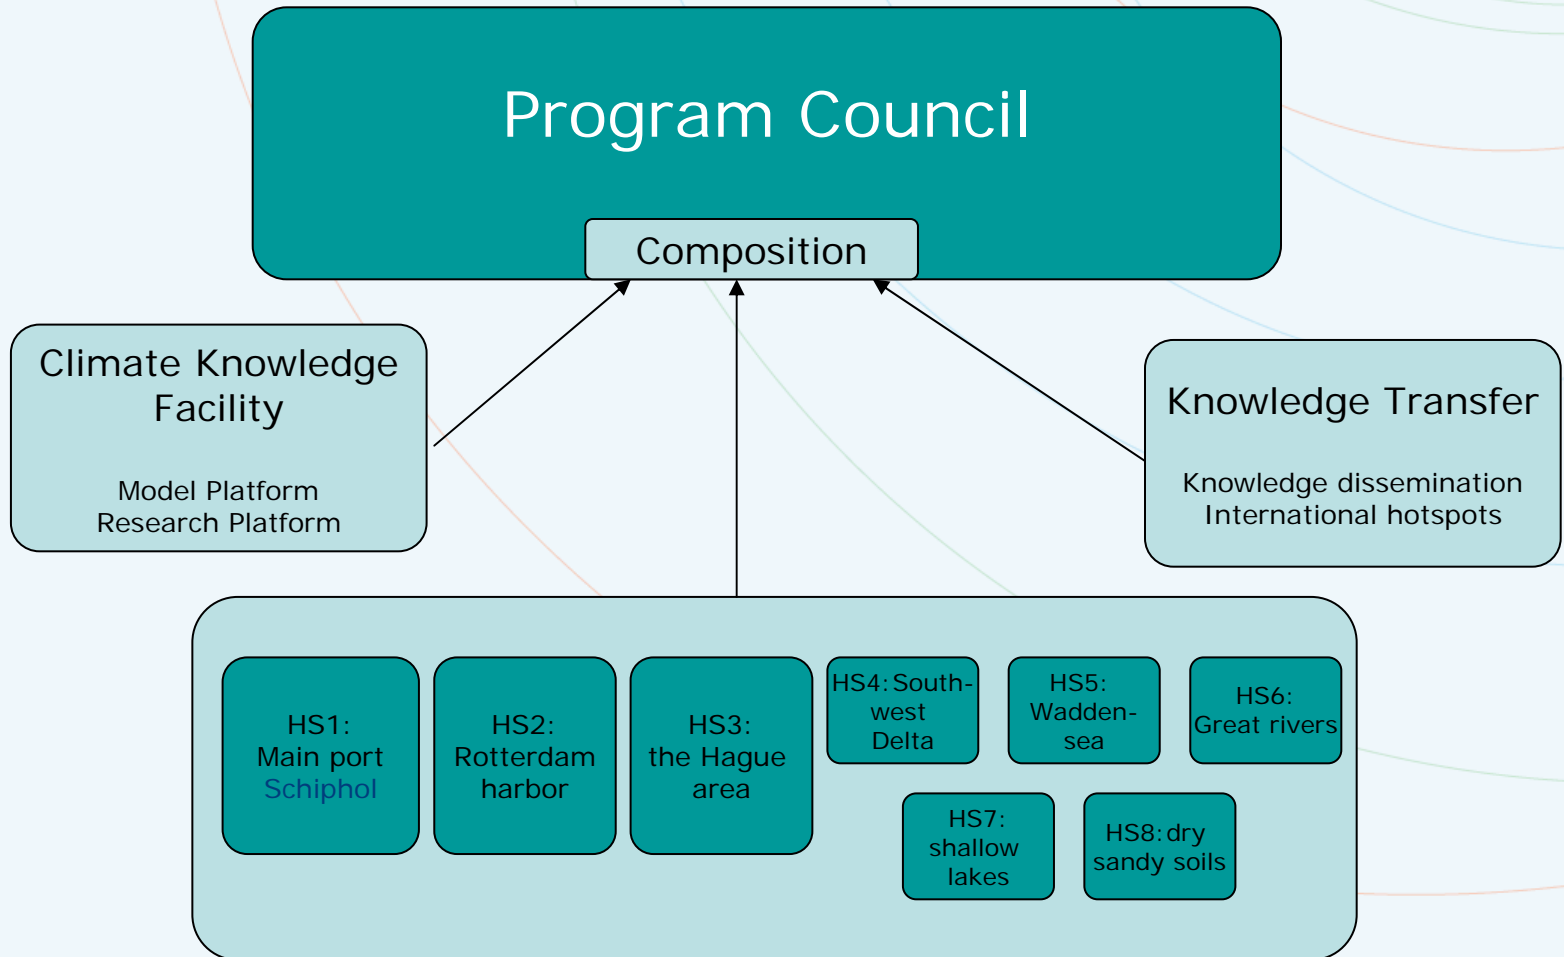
Program Council

Composition

Climate Knowledge Facility

Model Platform
Research Platform

Knowledge Transfer

Knowledge dissemination
International hotspots

HS1: Main port Schiphol

HS2: Rotterdam harbor

HS3: the Hague area

HS4: South-west Delta

HS5: Wadden-sea

HS6: Great rivers

HS7: shallow lakes

HS8: dry sandy soils